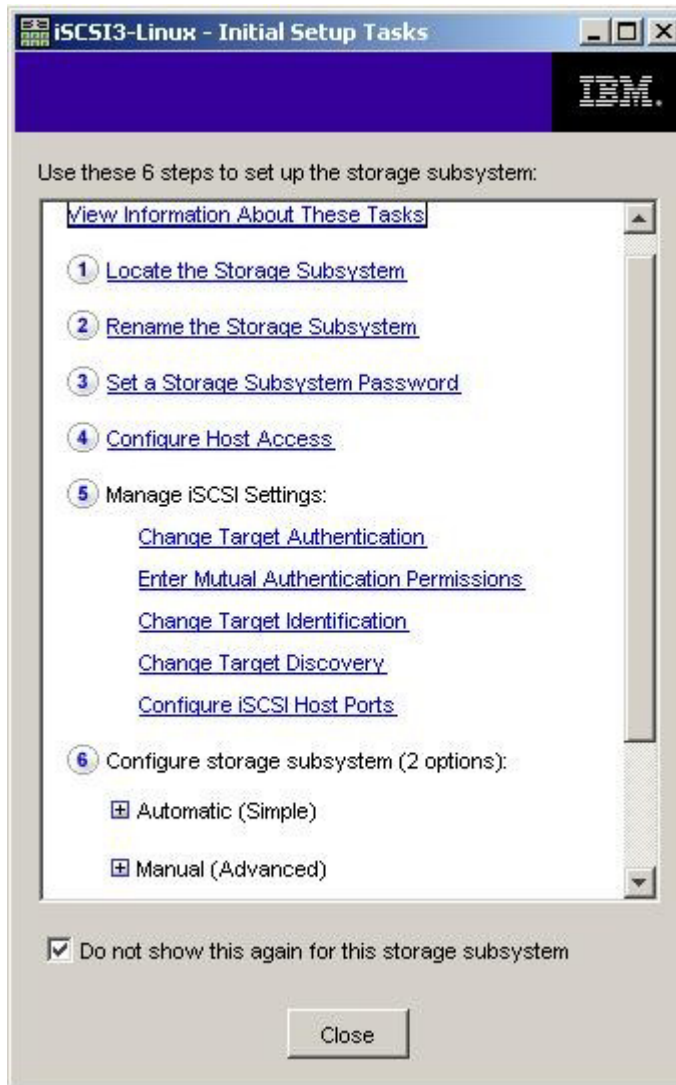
iSCSI3-Linux - Initial Setup Tasks

IBM.

Use these 6 steps to set up the storage subsystem:

View Information About These Tasks

1 Locate the Storage Subsystem

2 Rename the Storage Subsystem

3 Set a Storage Subsystem Password

4 Configure Host Access

5 Manage iSCSI Settings:

Change Target Authentication

Enter Mutual Authentication Permissions

Change Target Identification

Change Target Discovery

Configure iSCSI Host Ports

6 Configure storage subsystem (2 options):

⊞ Automatic (Simple)

⊞ Manual (Advanced)

☑ Do not show this again for this storage subsystem

Close